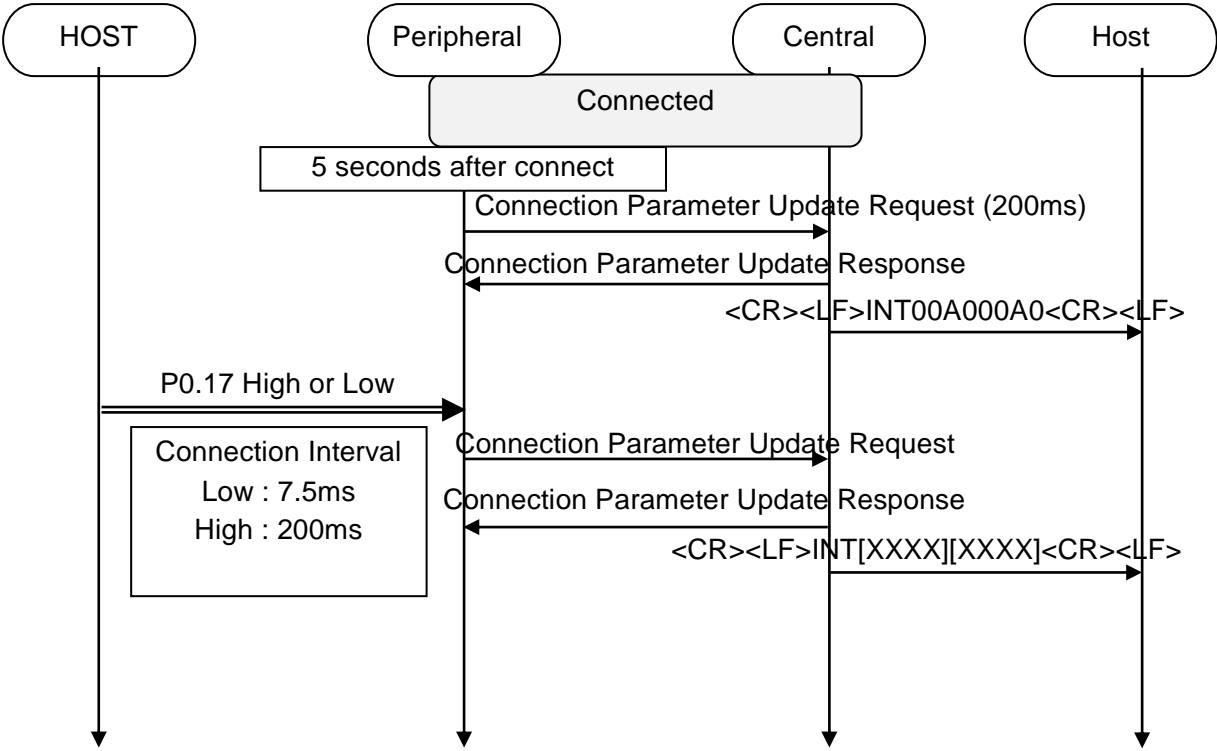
HOST

Peripheral

Central

Host

Connected

5 seconds after connect

Connection Parameter Update Request (200ms)

Connection Parameter Update Response

<CR><LF>INT00A000A0<CR><LF>

P0.17 High or Low

Connection Interval
Low : 7.5ms
High : 200ms

Connection Parameter Update Request

Connection Parameter Update Response

<CR><LF>INT[XXXX][XXXX]<CR><LF>